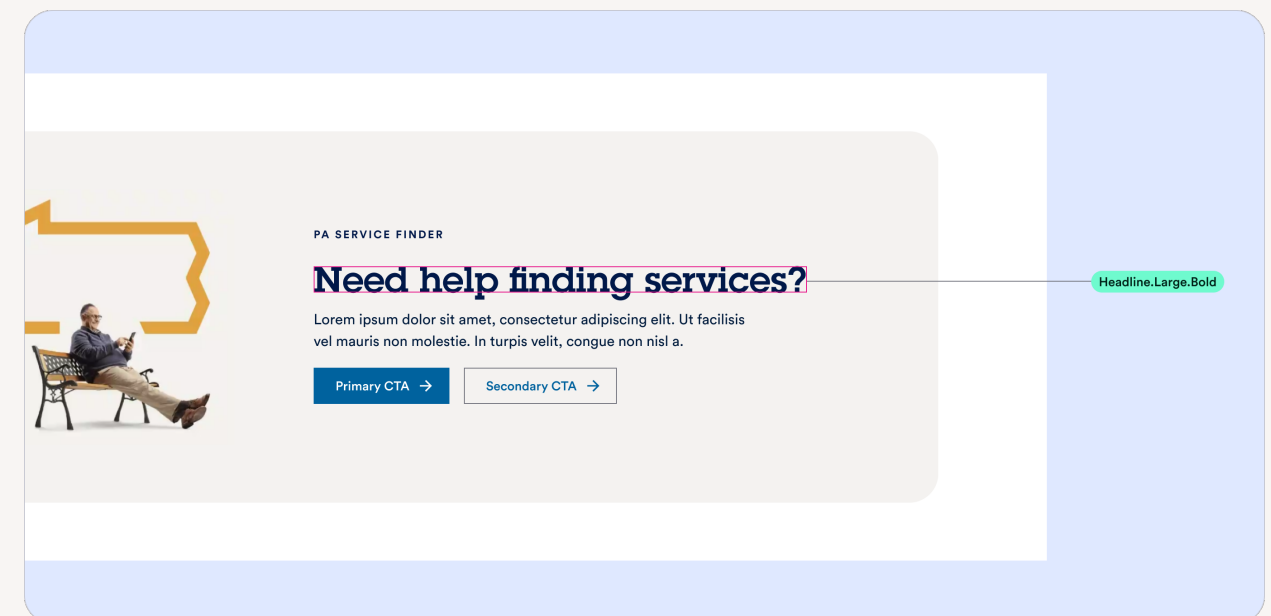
PA SERVICE FINDER

Need help finding services?

Headline.Large.Bold

Lorem ipsum dolor sit amet, consectetur adipiscing elit. Ut facilisis vel mauris non molestie. In turpis velit, congue non nisl a.

Primary CTA →

Secondary CTA →